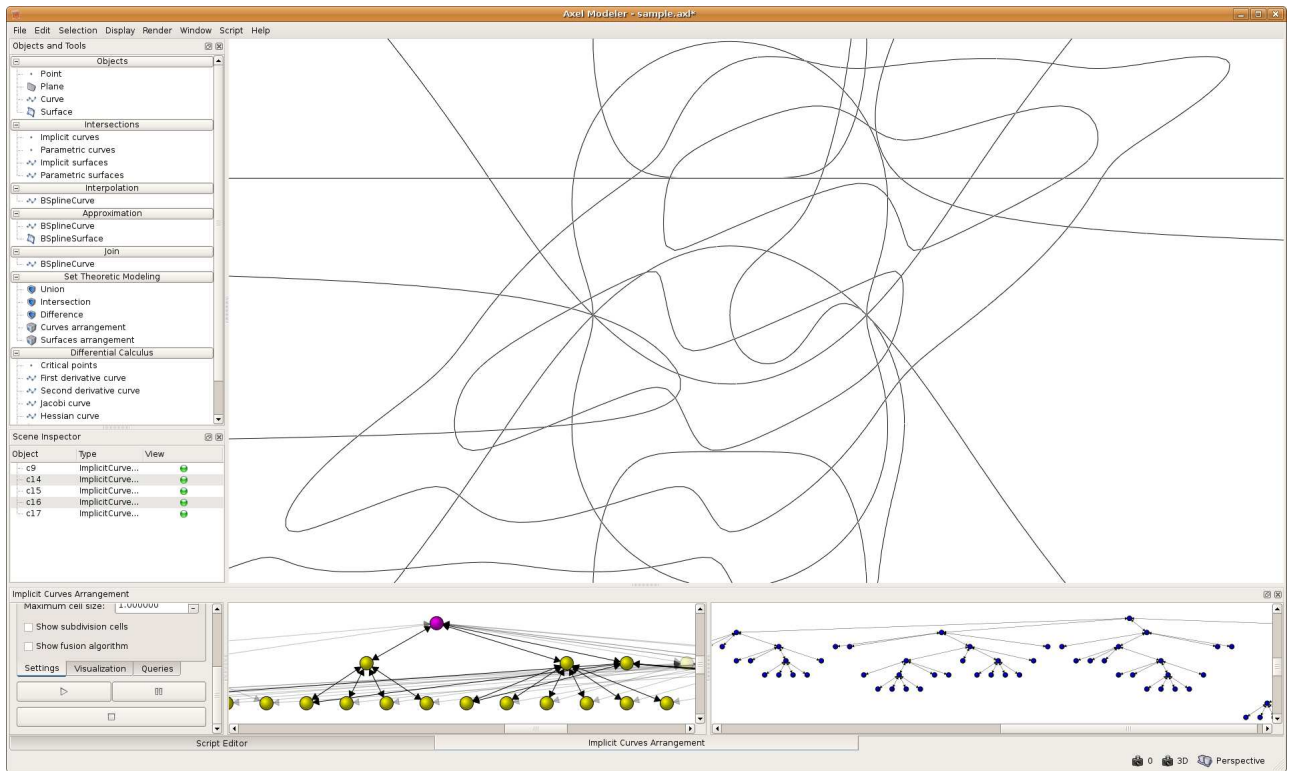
Axel Modeler - sample.axl*

File Edit Selection Display Render Window Script Help

Objects and Tools

Objects
Point
Plane
Curve
Surface

Intersections
Implicit curves
Parametric curves
Implicit surfaces
Parametric surfaces

Interpolation
BSplineCurve

Approximation
BSplineCurve
BSplineSurface

Join
BSplineCurve

Set Theoretic Modeling
Union
Intersection
Difference
Curves arrangement
Surfaces arrangement

Differential Calculus
Critical points
First derivative curve
Second derivative curve
Jacobi curve
Hessian curve

Scene Inspector

| Object | Type | View |
|---|---|---|
| c9 | ImplicitCurve... | |
| c14 | ImplicitCurve... | |
| c15 | ImplicitCurve... | |
| c16 | ImplicitCurve... | |
| c17 | ImplicitCurve... | |

Implicit Curves Arrangement

Maximum cell size: 1.000000

Show subdivision cells

Show fusion algorithm

Settings Visualization Queries

Script Editor

Implicit Curves Arrangement

0 3D Perspective